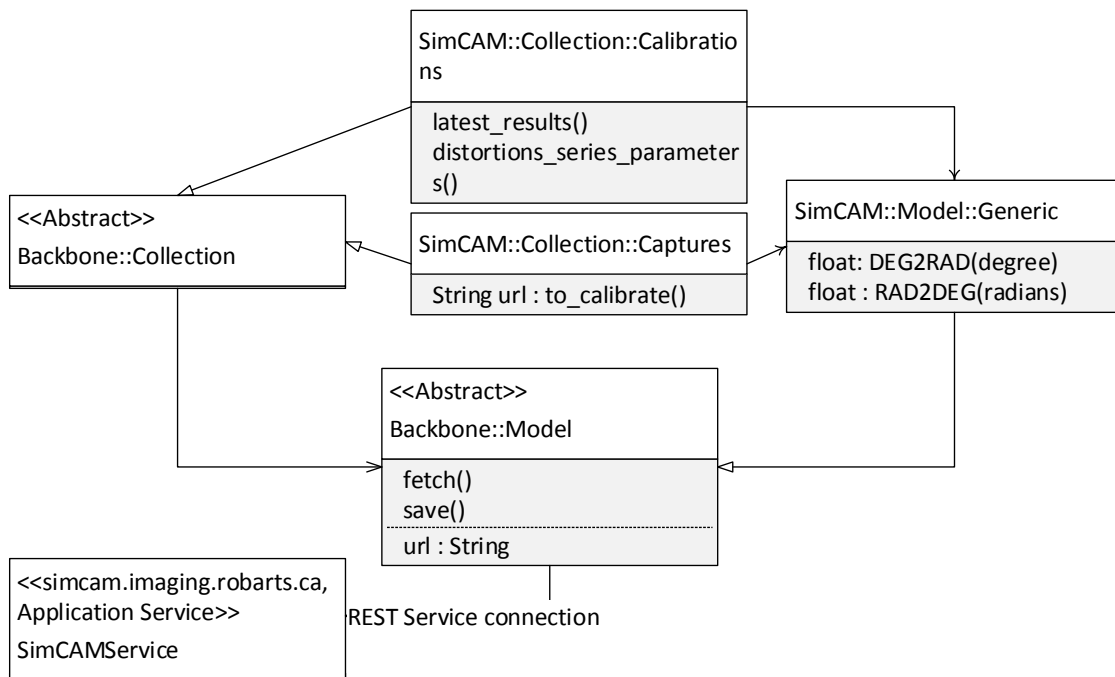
SimCAM::Collection::Calibrations

latest_results()
distortions_series_parameters()

<<Abstract>>
Backbone::Collection

SimCAM::Collection::Captures

String url : to_calibrate()

SimCAM::Model::Generic

float: DEG2RAD(degree)
float : RAD2DEG(radians)

<<Abstract>>
Backbone::Model

fetch()
save()

url : String

<<simcam.imaging.robarts.ca, Application Service>>
SimCAMService

REST Service connection